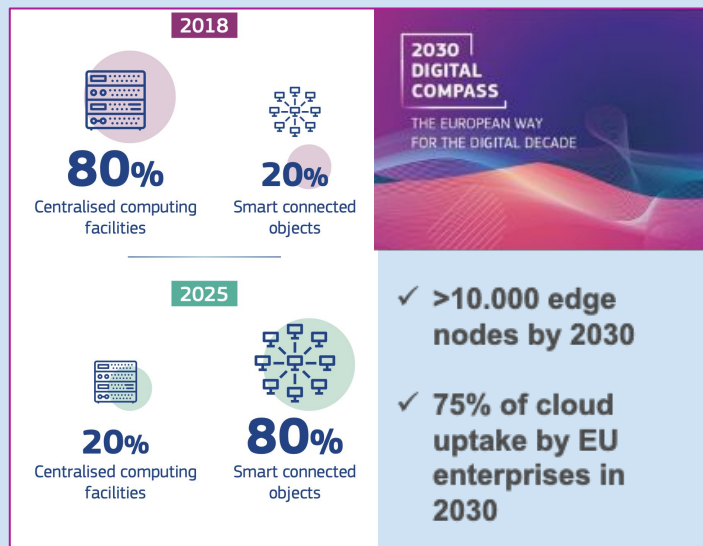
2018

80%
Centralised computing facilities

20%
Smart connected objects

2025

20%
Centralised computing facilities

80%
Smart connected objects

2030 DIGITAL COMPASS
THE EUROPEAN WAY FOR THE DIGITAL DECADE

✓ >10.000 edge nodes by 2030

✓ 75% of cloud uptake by EU enterprises in 2030